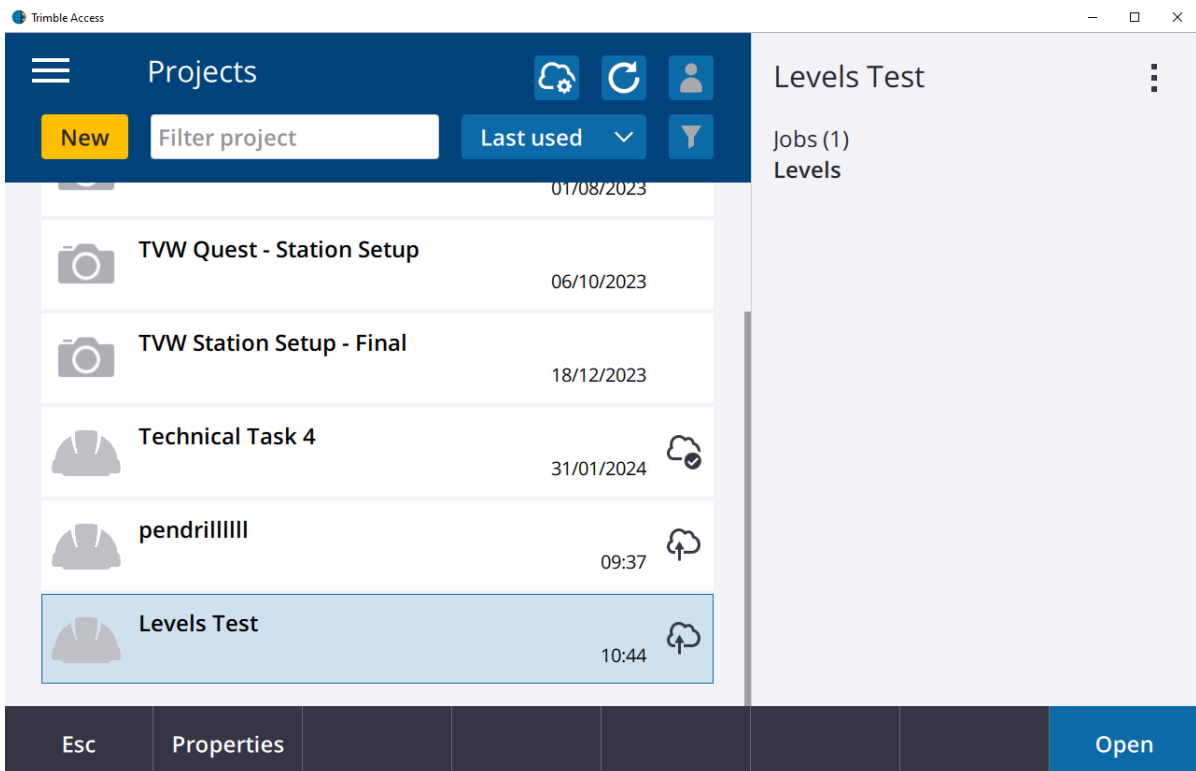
Trimble Access

Projects

New

Filter project

Last used

01/08/2023

TVW Quest - Station Setup

06/10/2023

TVW Station Setup - Final

18/12/2023

Technical Task 4

31/01/2024

pendrillllll

09:37

Levels Test

10:44

Levels Test

Jobs (1)

Levels

Esc

Properties

Open